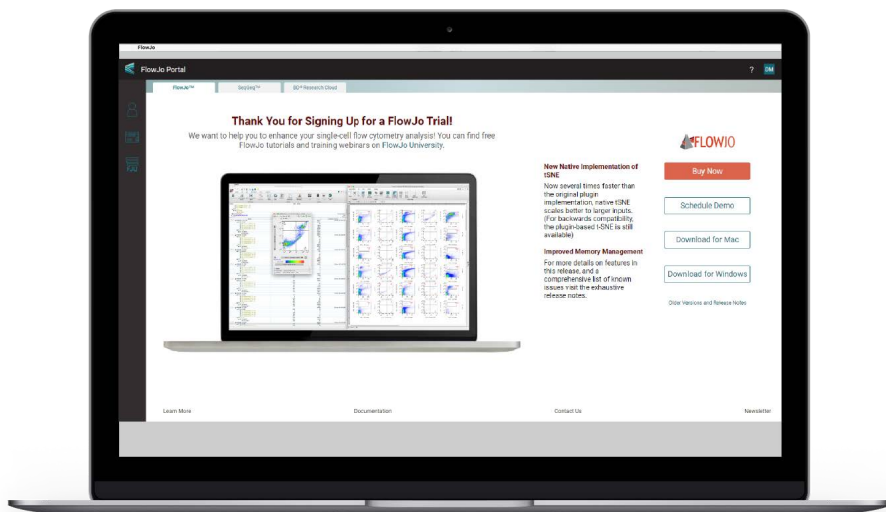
FlowJo

FlowJo Portal

? DM

FlowJo™ SeqGeq™ BD® Research Cloud

Thank You for Signing Up for a FlowJo Trial!

We want to help you to enhance your single-cell flow cytometry analysis! You can find free FlowJo tutorials and training webinars on FlowJo University.

New Native Implementation of tSNE

Now several times faster than the original plugin implementation, native tSNE scales better to larger inputs. (For backwards compatibility, the plugin-based t-SNE is still available)

Improved Memory Management

For more details on features in this release, and a comprehensive list of known issues visit the exhaustive release notes.

FLOWJO

Buy Now

Schedule Demo

Download for Mac

Download for Windows

Older Versions and Release Notes

Learn More

Documentation

Contact Us

Newsletter